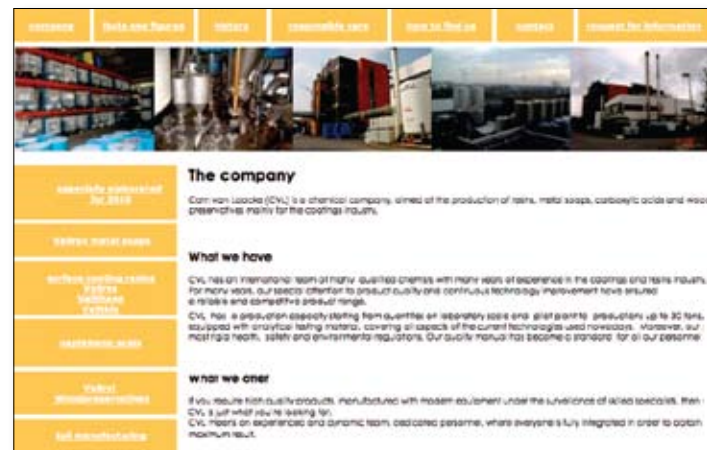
company | facts and figures | history | responsible care | how to find us | contact | request for information

specialty sponsored for 2010

Valirex metal soaps

surface coating resins Valires Valithane Valirols

carboxylic acids

Valirol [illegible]

toll manufacturing

The company

Cain van Loocke (CVL) is a chemical company, aimed at the production of resins, metal soaps, carboxylic acids and wood preservatives mainly for the coatings industry.

What we have

CVL has an international team of highly qualified chemists with many years of experience in the coatings and resins industry. For many years, our special attention to product quality and continuous technology improvement have ensured a reliable and competitive product range.

CVL has a production capacity starting from quantities at laboratory scale and pilot plant to production up to 30 tons, equipped with analytical testing material, covering all aspects of the current technologies used nowadays. Moreover, our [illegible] health, safety and environmental regulations. Our quality manual has become a standard for all our personnel.

What we offer

If you require high quality products, manufactured with modern equipment under the surveillance of skilled specialists, then CVL is just what you're looking for.

CVL stands an experienced and dynamic team, dedicated personnel, where everyone is fully integrated in order to obtain maximum result.